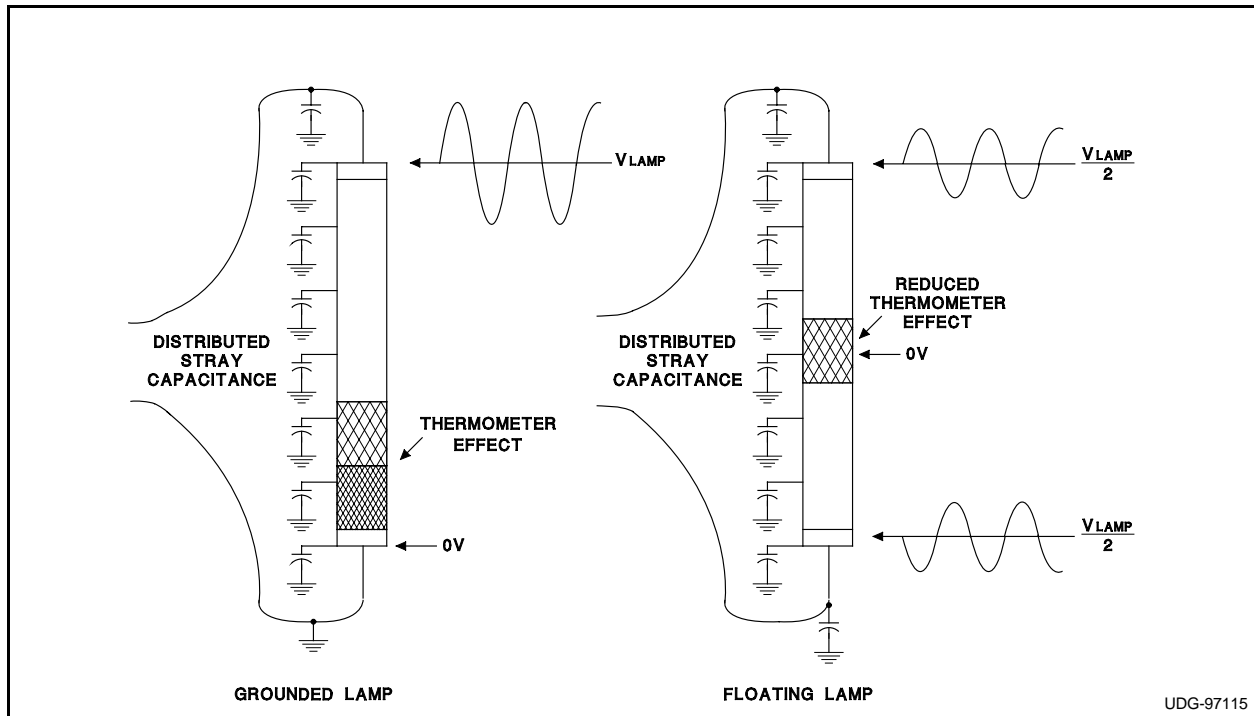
$V_{LAMP}$

DISTRIBUTED STRAY CAPACITANCE

THERMOMETER EFFECT

0V

GROUNDED LAMP

$\frac{V_{LAMP}}{2}$

REDUCED THERMOMETER EFFECT

DISTRIBUTED STRAY CAPACITANCE

0V

$\frac{V_{LAMP}}{2}$

FLOATING LAMP

UDG-97115